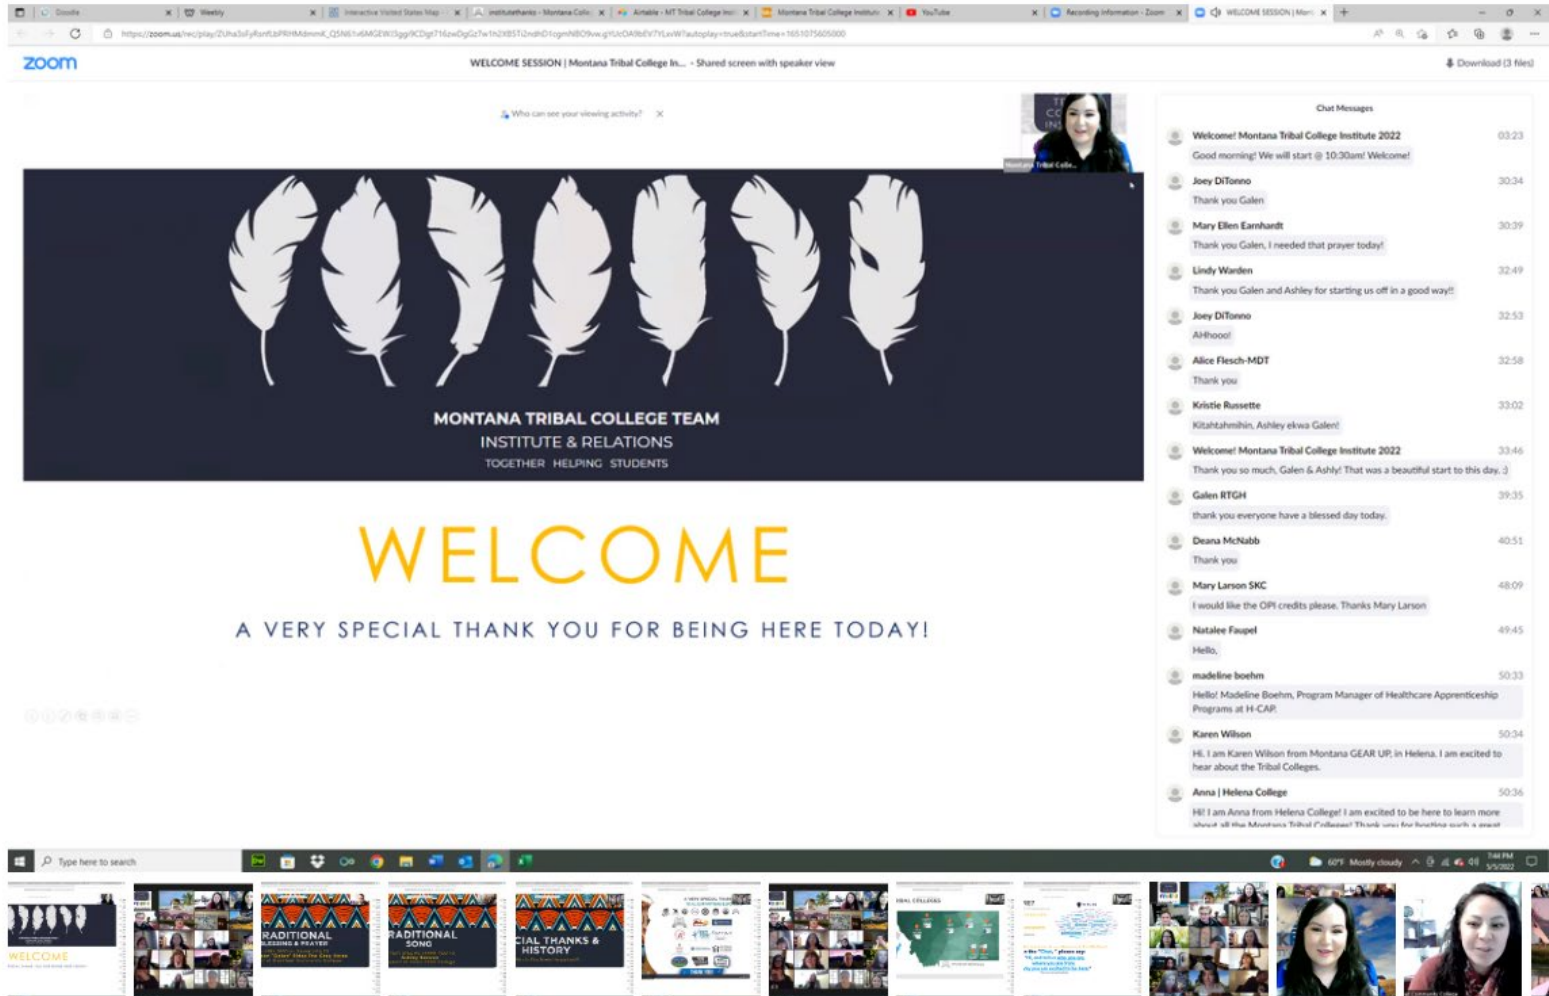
Doodle | Weebly | Interactive United States Map | institutethanks - Montana Colle | Airtable - MT Tribal College Inst | Montana Tribal College Institute | YouTube | Recording Information - Zoom | WELCOME SESSION | Mont

https://zoom.us/rec/play/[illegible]

zoom

WELCOME SESSION | Montana Tribal College In... - Shared screen with speaker view

Download (3 files)

Who can see your viewing activity?

Montana Tribal Colle...

MONTANA TRIBAL COLLEGE TEAM
INSTITUTE & RELATIONS
TOGETHER HELPING STUDENTS

WELCOME

A VERY SPECIAL THANK YOU FOR BEING HERE TODAY!

Chat Messages

Welcome! Montana Tribal College Institute 2022 03:23
Good morning! We will start @ 10:30am! Welcome!

Joey DiTonno 30:34
Thank you Galen

Mary Ellen Earnhardt 30:39
Thank you Galen, I needed that prayer today!

Lindy Warden 32:49
Thank you Galen and Ashley for starting us off in a good way!!

Joey DiTonno 32:53
AHhooo!

Alice Flesch-MDT 32:58
Thank you

Kristie Russette 33:02
Kitahtahmihin, Ashley ekwa Galen!

Welcome! Montana Tribal College Institute 2022 33:46
Thank you so much, Galen & Ashly! That was a beautiful start to this day. :)

Galen RTGH 39:35
thank you everyone have a blessed day today.

Deana McNabb 40:51
Thank you

Mary Larson SKC 48:09
I would like the OPI credits please. Thanks Mary Larson

Natalee Faupel 49:45
Hello,

madeline boehm 50:33
Hello! Madeline Boehm, Program Manager of Healthcare Apprenticeship Programs at H-CAP.

Karen Wilson 50:34
Hi. I am Karen Wilson from Montana GEAR UP, in Helena. I am excited to hear about the Tribal Colleges.

Anna | Helena College 50:36
Hi! I am Anna from Helena College! I am excited to be here to learn more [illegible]

Type here to search

60°F Mostly cloudy 7:44 PM 5/5/2022

WELCOME

RADITIONAL BLESSING & PRAYER

RADITIONAL SONG

CIAL THANKS & HISTORY

IBAL COLLEGES

THANK YOU